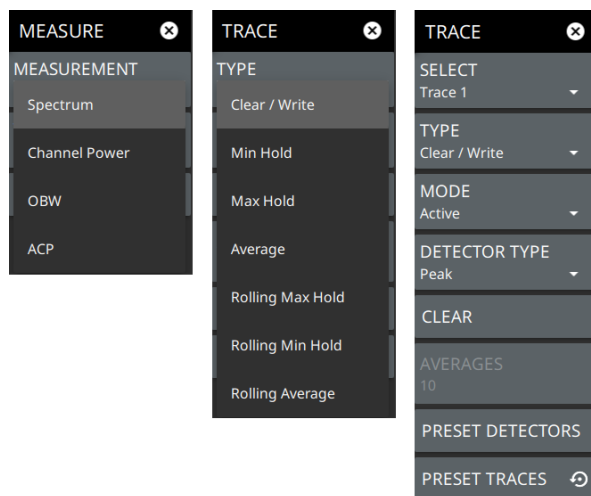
MEASURE

MEASUREMENT

Spectrum

Channel Power

OBW

ACP

TRACE

TYPE

Clear / Write

Min Hold

Max Hold

Average

Rolling Max Hold

Rolling Min Hold

Rolling Average

TRACE

SELECT
Trace 1

TYPE
Clear / Write

MODE
Active

DETECTOR TYPE
Peak

CLEAR

AVERAGES
10

PRESET DETECTORS

PRESET TRACES